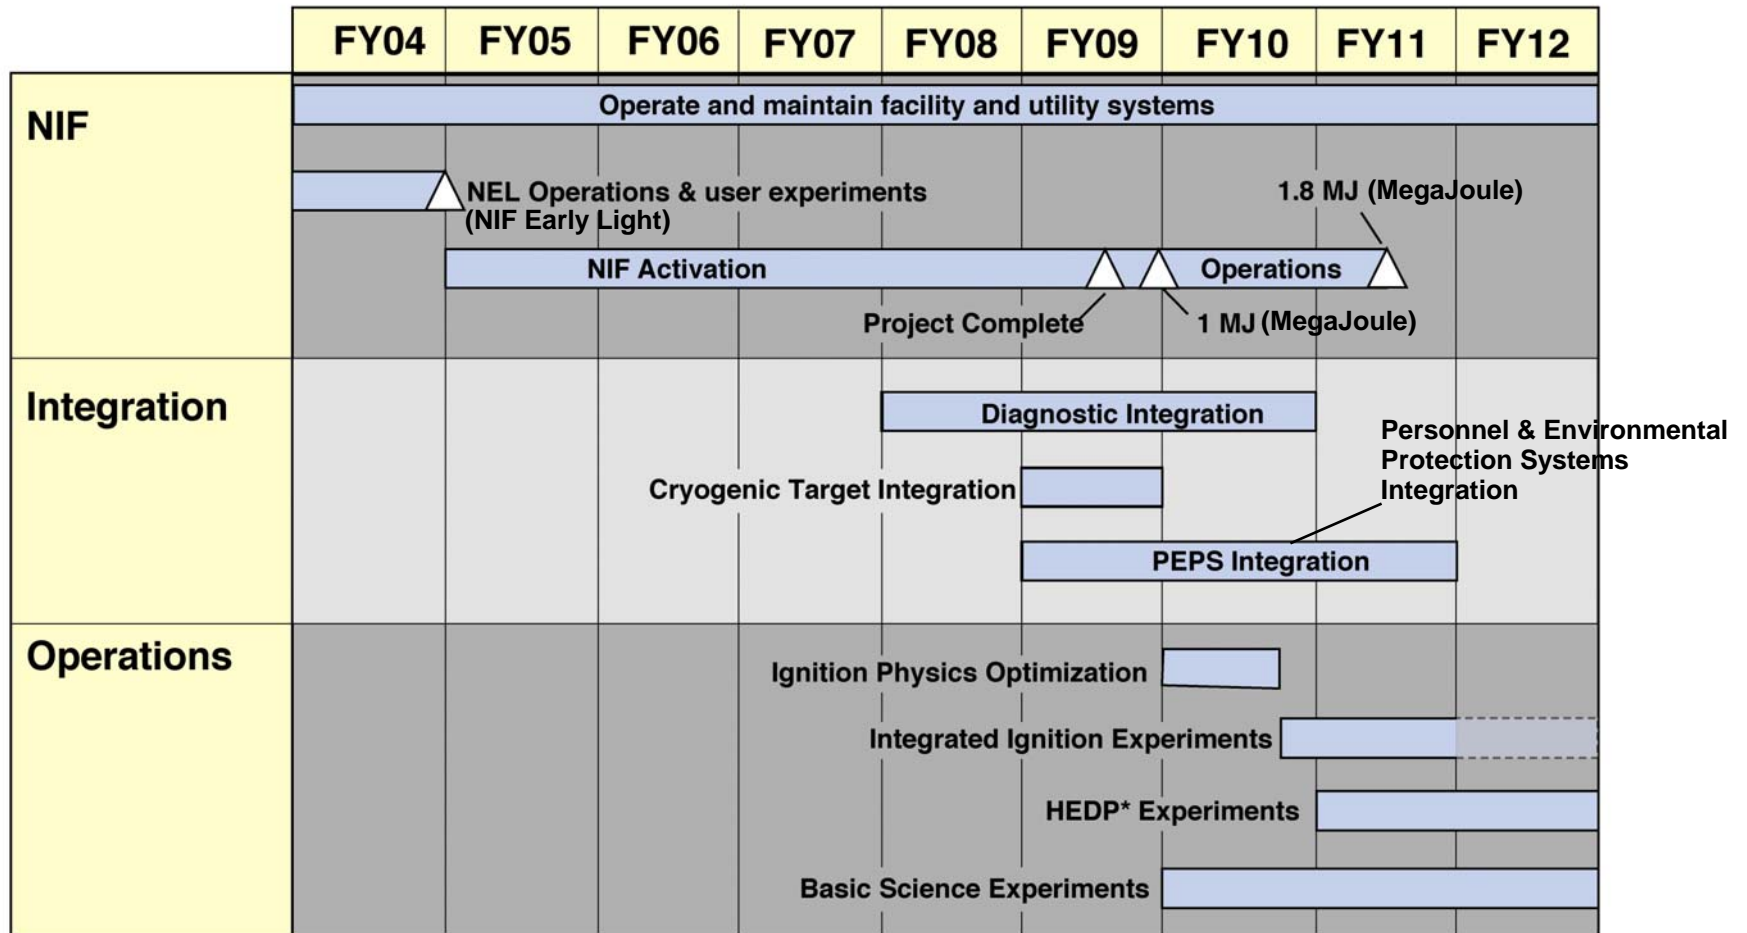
FY04 FY05 FY06 FY07 FY08 FY09 FY10 FY11 FY12

NIF

Operate and maintain facility and utility systems

NEL Operations & user experiments (NIF Early Light)

1.8 MJ (MegaJoule)

NIF Activation

Operations

Project Complete

1 MJ (MegaJoule)

Integration

Diagnostic Integration

Personnel & Environmental Protection Systems Integration

Cryogenic Target Integration

PEPS Integration

Operations

Ignition Physics Optimization

Integrated Ignition Experiments

HEDP* Experiments

Basic Science Experiments